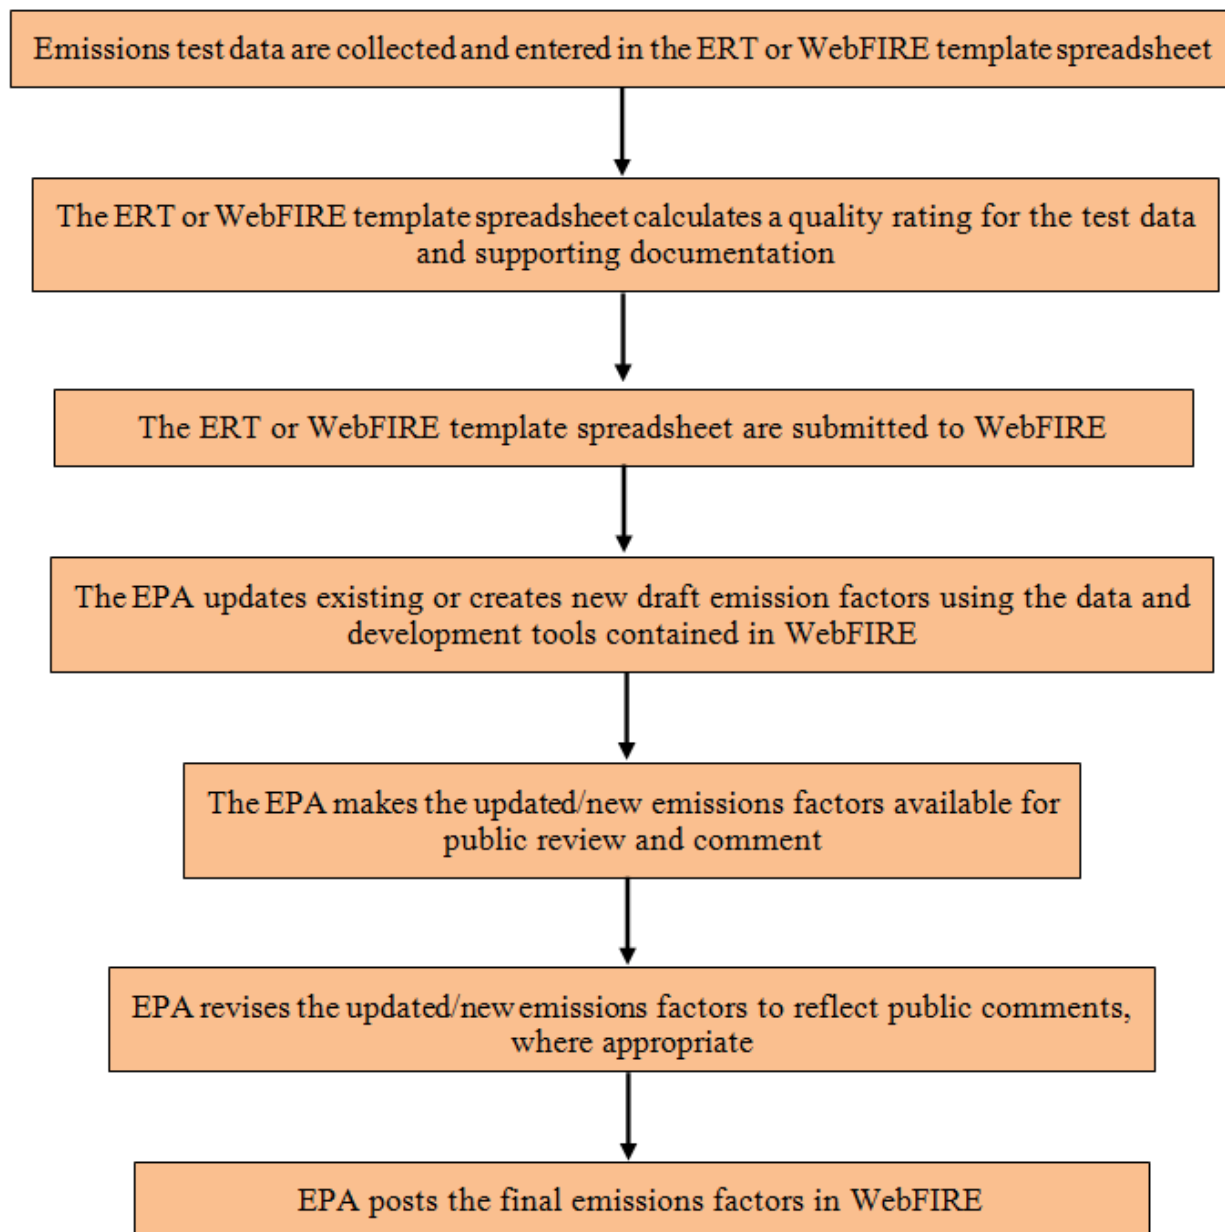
Emissions test data are collected and entered in the ERT or WebFIRE template spreadsheet

The ERT or WebFIRE template spreadsheet calculates a quality rating for the test data and supporting documentation

The ERT or WebFIRE template spreadsheet are submitted to WebFIRE

The EPA updates existing or creates new draft emission factors using the data and development tools contained in WebFIRE

The EPA makes the updated/new emissions factors available for public review and comment

EPA revises the updated/new emissions factors to reflect public comments, where appropriate

EPA posts the final emissions factors in WebFIRE